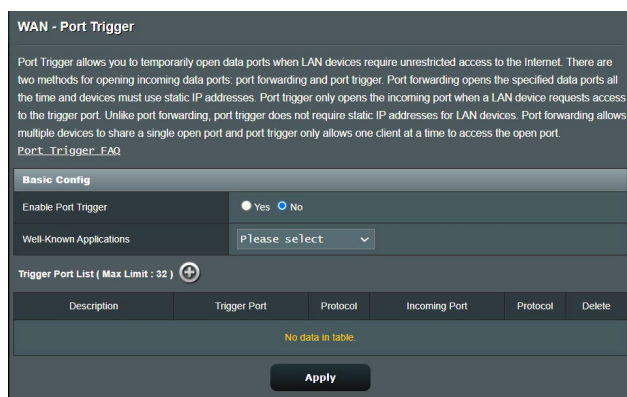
WAN - Port Trigger

Port Trigger allows you to temporarily open data ports when LAN devices require unrestricted access to the Internet. There are two methods for opening incoming data ports: port forwarding and port trigger. Port forwarding opens the specified data ports all the time and devices must use static IP addresses. Port trigger only opens the incoming port when a LAN device requests access to the trigger port. Unlike port forwarding, port trigger does not require static IP addresses for LAN devices. Port forwarding allows multiple devices to share a single open port and port trigger only allows one client at a time to access the open port.
Port Trigger FAQ

Basic Config

Enable Port Trigger | Yes No

Well-Known Applications | Please select

Trigger Port List ( Max Limit : 32 )

| Description | Trigger Port | Protocol | Incoming Port | Protocol | Delete |
|---|---|---|---|---|---|
| No data in table. | | | | | |

Apply